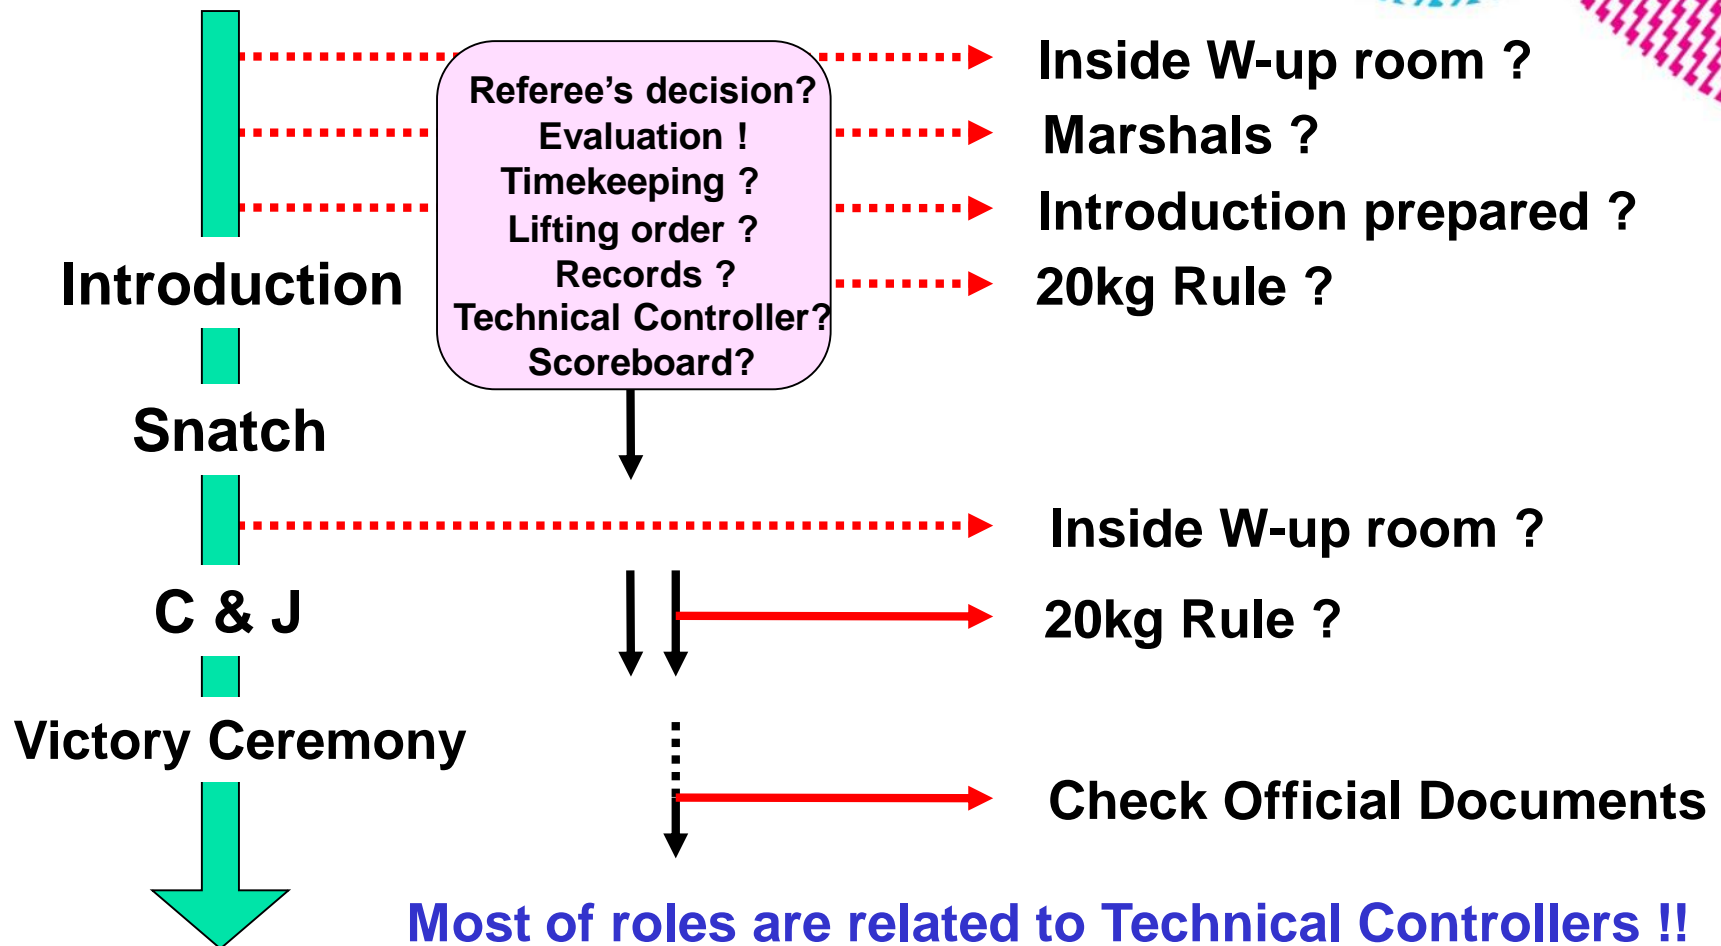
Referee’s decision?
Evaluation !
Timekeeping ?
Lifting order ?
Records ?
Technical Controller?
Scoreboard?

Inside W-up room ?
Marshals ?
Introduction prepared ?
20kg Rule ?

Introduction

Snatch

Inside W-up room ?

C & J

20kg Rule ?

Victory Ceremony

Check Official Documents

Most of roles are related to Technical Controllers !!